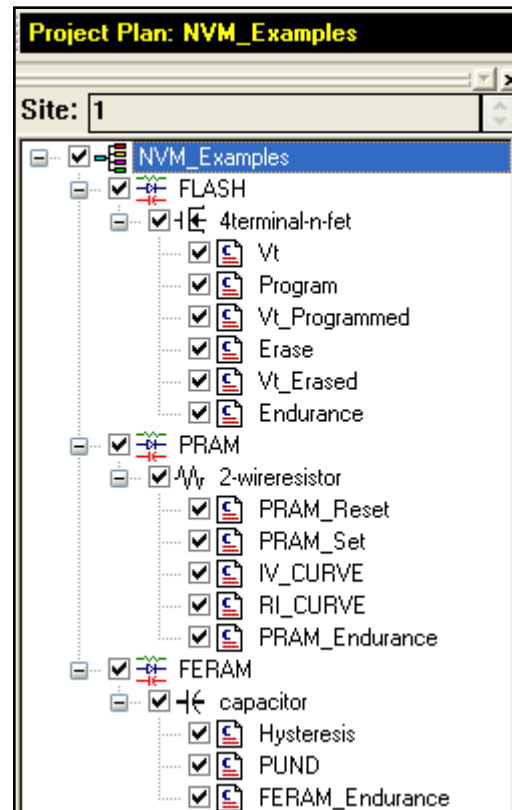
Project Plan: NVM_Examples

Site: 1

NVM_Examples
FLASH
4terminal-n-fet
Vt
Program
Vt_Programmed
Erase
Vt_Erased
Endurance
PRAM
2-wireresistor
PRAM_Reset
PRAM_Set
IV_CURVE
RI_CURVE
PRAM_Endurance
FERAM
capacitor
Hysteresis
PUND
FERAM_Endurance